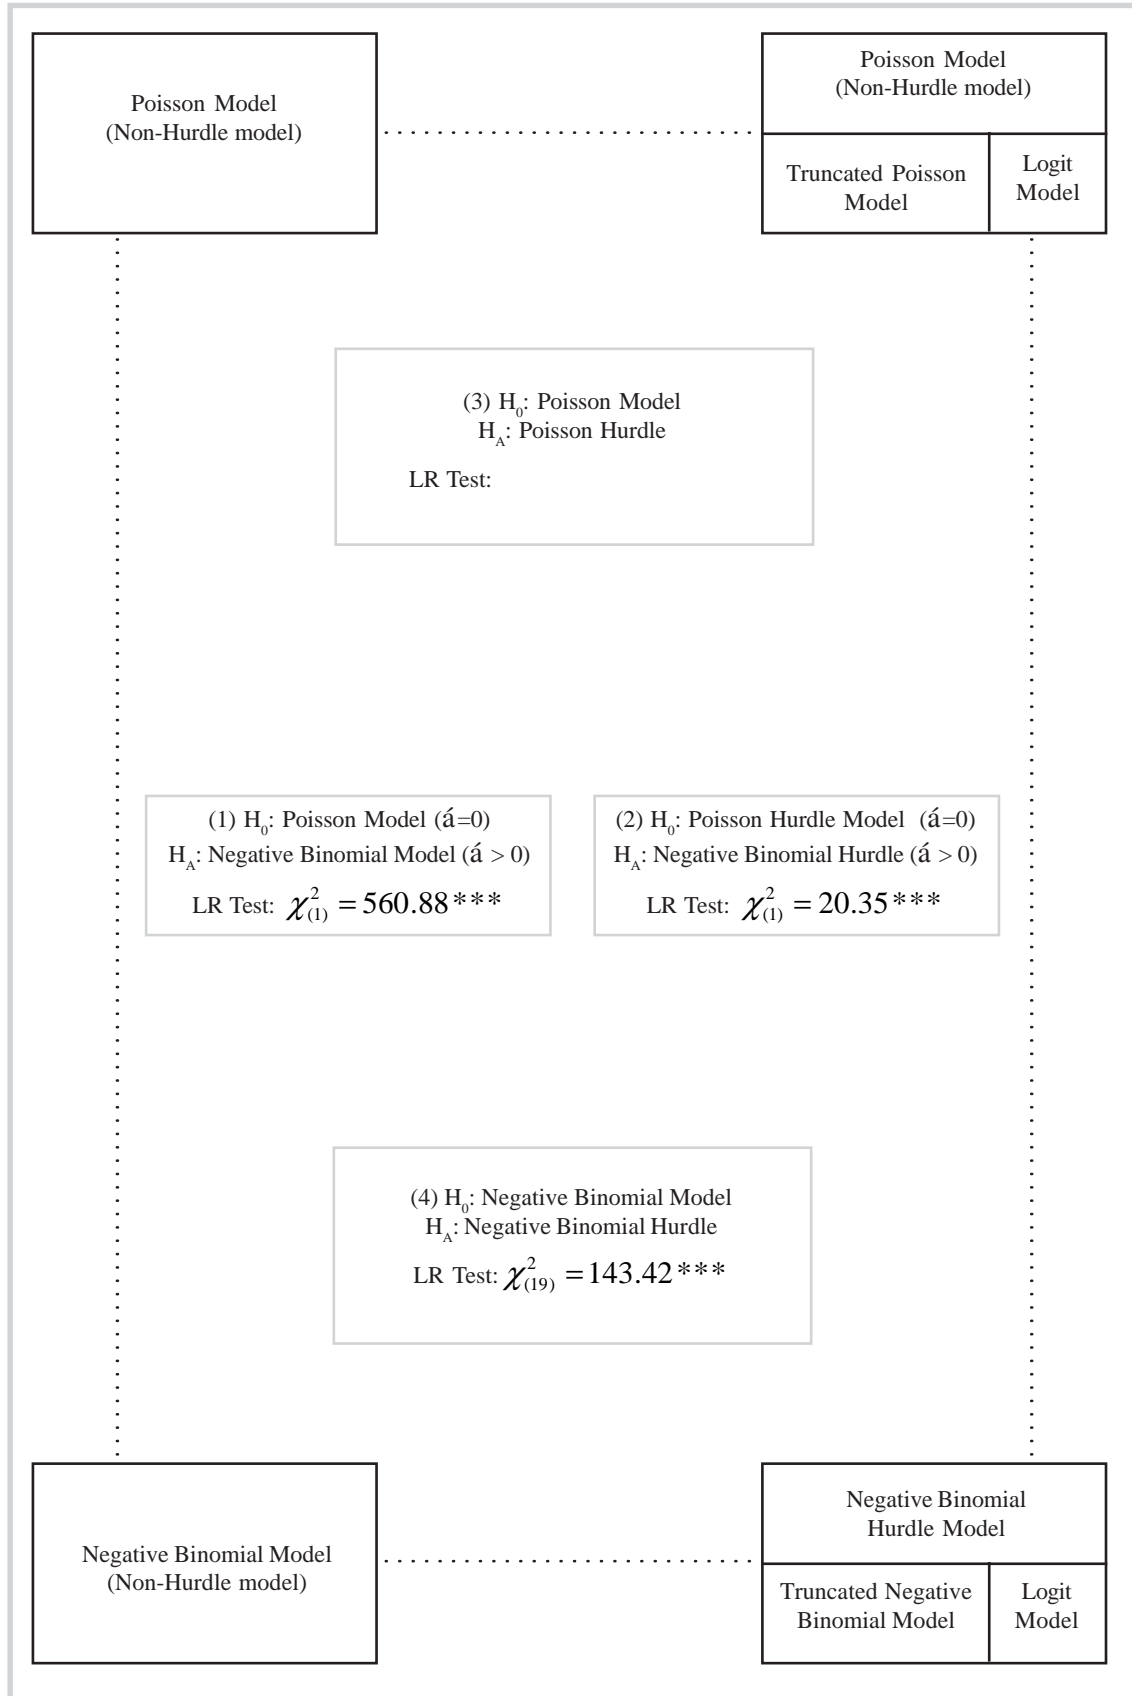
Poisson Model
(Non-Hurdle model)

Poisson Model
(Non-Hurdle model)

Truncated Poisson Model

Logit Model

(3) $H_0$: Poisson Model
$H_A$: Poisson Hurdle

LR Test:

(1) $H_0$: Poisson Model (á=0)
$H_A$: Negative Binomial Model (á > 0)
LR Test: $\chi^2_{(1)} = 560.88$***

(2) $H_0$: Poisson Hurdle Model (á=0)
$H_A$: Negative Binomial Hurdle (á > 0)
LR Test: $\chi^2_{(1)} = 20.35$***

(4) $H_0$: Negative Binomial Model
$H_A$: Negative Binomial Hurdle
LR Test: $\chi^2_{(19)} = 143.42$***

Negative Binomial Model
(Non-Hurdle model)

Negative Binomial
Hurdle Model

Truncated Negative Binomial Model

Logit Model